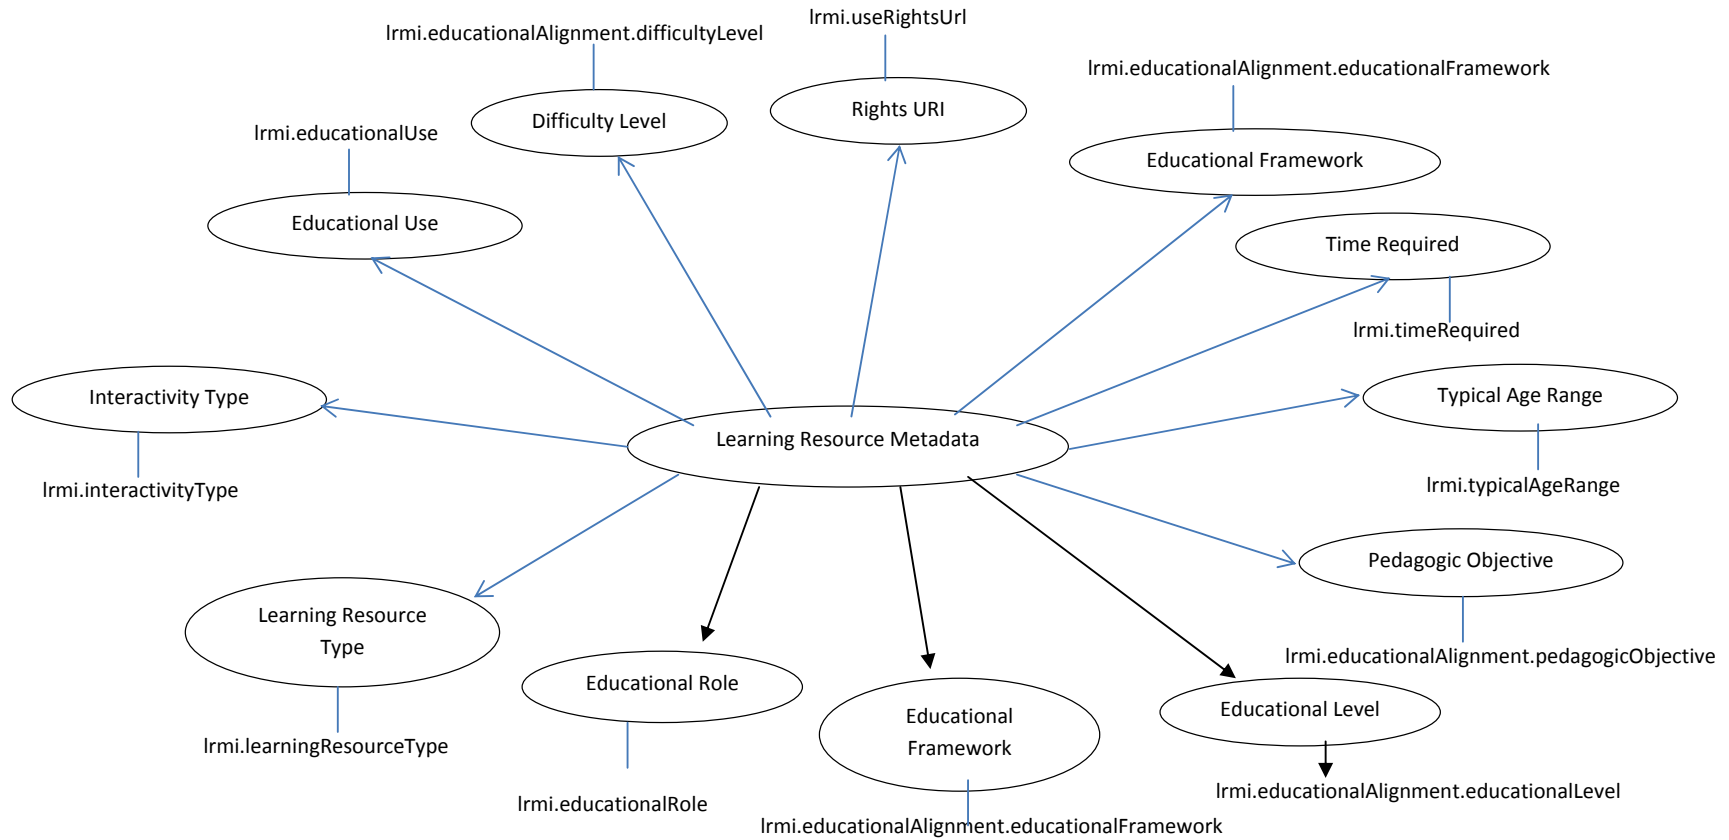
lrmi.educationalAlignment.difficultyLevel

lrmi.useRightsUrl

lrmi.educationalAlignment.educationalFramework

Difficulty Level

Rights URI

lrmi.educationalUse

Educational Framework

Educational Use

Time Required

lrmi.timeRequired

Interactivity Type

Typical Age Range

Learning Resource Metadata

lrmi.interactivityType

lrmi.typicalAgeRange

Pedagogic Objective

Learning Resource Type

lrmi.educationalAlignment.pedagogicObjective

Educational Role

Educational Framework

Educational Level

lrmi.learningResourceType

lrmi.educationalAlignment.educationalLevel

lrmi.educationalRole

lrmi.educationalAlignment.educationalFramework